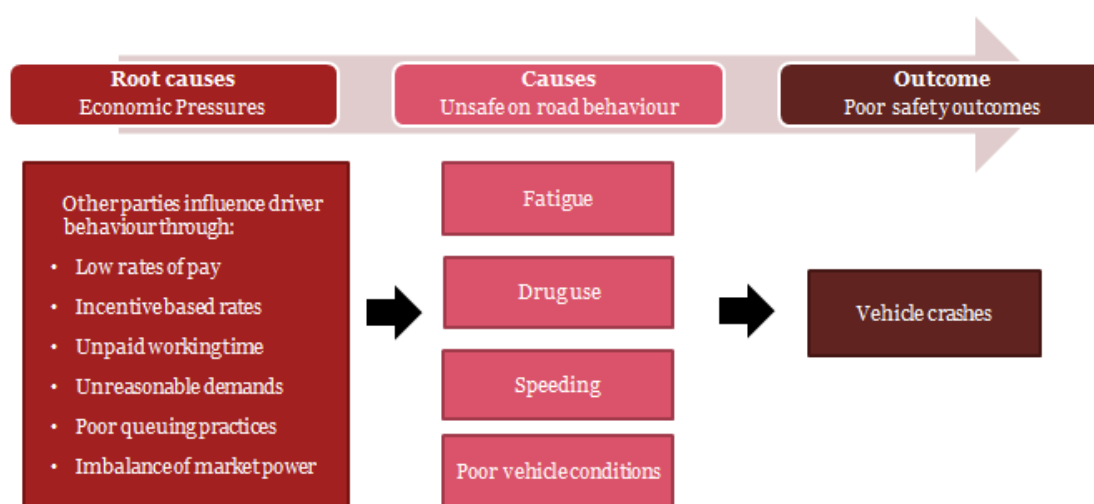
Root causes
Economic Pressures

Causes
Unsafe on road behaviour

Outcome
Poor safety outcomes

Other parties influence driver behaviour through:
- Low rates of pay
- Incentive based rates
- Unpaid working time
- Unreasonable demands
- Poor queuing practices
- Imbalance of market power

Fatigue

Drug use

Speeding

Poor vehicle conditions

Vehicle crashes